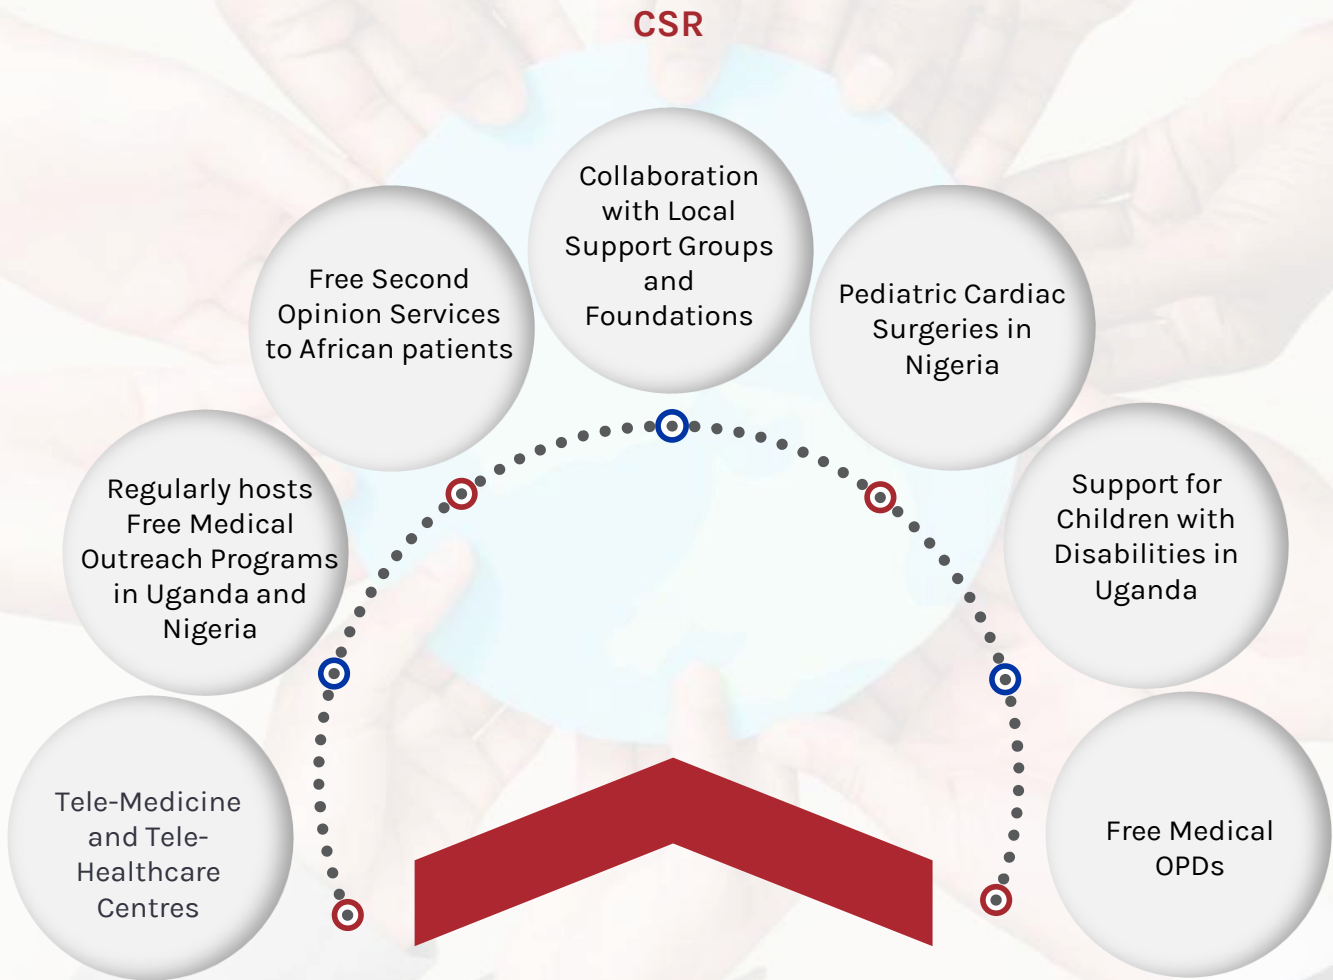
CSR

Tele-Medicine and Tele-Healthcare Centres

Regularly hosts Free Medical Outreach Programs in Uganda and Nigeria

Free Second Opinion Services to African patients

Collaboration with Local Support Groups and Foundations

Pediatric Cardiac Surgeries in Nigeria

Support for Children with Disabilities in Uganda

Free Medical OPDs